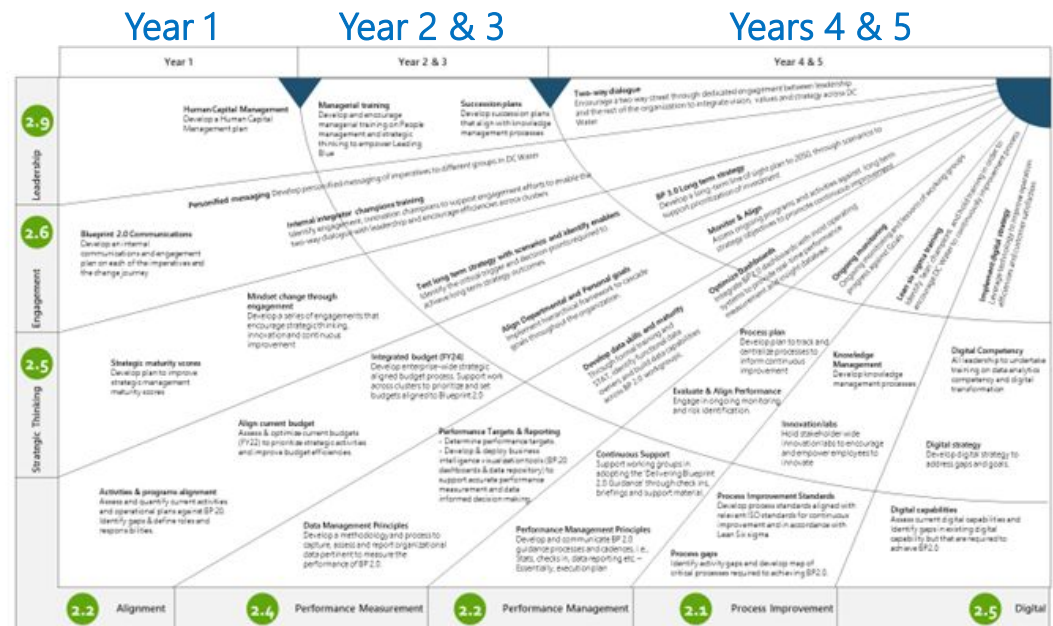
Year 1 | Year 2 & 3 | Years 4 & 5

Year 1 | Year 2 & 3 | Year 4 & 5

2.9 Leadership

2.6 Engagement

2.5 Strategic Thinking

Human Capital Management
Develop a Human Capital Management plan

Managerial training
Develop and encourage managerial training on People management and strategic thinking to empower Leading Blue

Succession plans
Develop succession plans that align with knowledge management processes

Two-way dialogue
Encourage a two-way street through dedicated engagement between leadership and the rest of the organization to integrate vision, values and strategy across DC Water

Personified messaging Develop personified messaging of imperatives to different groups in DC Water

Internal integrator champions training
Identify engagement, innovation champions to support engagement efforts to enable the two-way dialogue with leadership and encourage efficiencies across clusters

BP 3.0 Long term strategy
Develop a long-term line of sight plan for 2050, through scenarios to support prioritization of investment

Blueprint 2.0 Communications
Develop an internal communications and engagement plan on each of the imperatives and the change journey

Test long term strategy with scenarios and identify enablers
Identify the critical trigger and decision points required to achieve long term strategy outcomes

Monitor & Align
Assess ongoing programs and activities against long term strategy objectives to promote continuous improvement

Optimize Dashboards
Integrate BP 2.0 dashboards with most operating systems to provide real-time performance measurement and insight analytics

Ongoing monitoring
Ongoing monitoring and lessons of working groups progress against Goals

Lean six sigma training
Identify, train, champions and hold training in order to encourage DC Water to continuously improvement process

Implement digital strategy
Leverage technology to improve operation efficiencies and customer satisfaction

Mindset change through engagement
Develop a series of engagements that encourage strategic thinking, innovation and continuous improvement

Align Departmental and Personal goals
Implement hierarchical framework to cascade goals throughout the organization

Develop data skills and maturity
Through formal training and STAT, identify functional data owners and build data capabilities across BP 2.0 workgroups

Process plan
Develop plan to track and centralize processes to inform continuous improvement

Knowledge Management
Develop knowledge management processes

Digital Competency
All leadership to undertake training on data analytics competency and digital transformation

Strategic maturity scores
Develop plan to improve strategic management maturity scores

Integrated budget (FY24)
Develop enterprise-wide strategic aligned budget process. Support work across clusters to prioritize and set budgets aligned to Blueprint 2.0

Evaluate & Align Performance
Engage in ongoing monitoring and risk identification

Innovation labs
Hold stakeholder wide innovation labs to encourage and empower employees to innovate

Digital strategy
Develop digital strategy to address gaps and goals.

Align current budget
Assess & optimize current budgets (FY22) to prioritize strategic activities and improve budget efficiencies

Performance Targets & Reporting
– Determine performance targets
– Develop & deploy business intelligence visualization tools (BP 2.0 dashboards & data repository) to support accurate performance measurement and data informed decision making.

Continuous Support
Support working groups in adopting the 'Delivering Blueprint 2.0 Guidance' through check ins, briefings and support material

Activities & programs alignment
Assess and quantify current activities and operational plans against BP 2.0. Identify gaps & define roles and responsibilities.

Process Improvement Standards
Develop process standards aligned with relevant ISO standards for continuous improvement and in accordance with Lean Six sigma

Digital capabilities
Assess current digital capabilities and identify gaps in existing digital capability but that are required to achieve BP2.0

Data Management Principles
Develop a methodology and process to capture, assess and report organizational data pertinent to measure the performance of BP 2.0

Performance Management Principles
Develop and communicate BP 2.0 guidance processes and cadences, i.e., Stats, check ins, data reporting etc – Essentially, execution plan

Process gaps
Identify activity gaps and develop map of critical processes required to achieving BP2.0

2.2 Alignment | 2.4 Performance Measurement | 2.2 Performance Management | 2.1 Process Improvement | 2.5 Digital